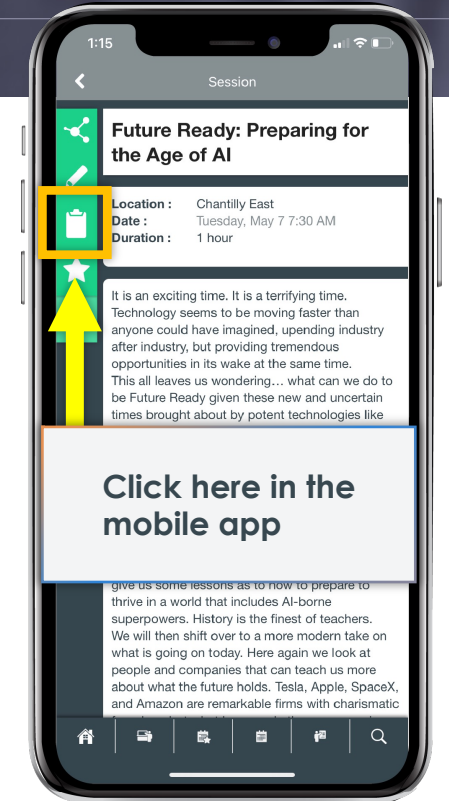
1:15

Session

Future Ready: Preparing for the Age of AI

Location : Chantilly East
Date : Tuesday, May 7 7:30 AM
Duration : 1 hour

It is an exciting time. It is a terrifying time. Technology seems to be moving faster than anyone could have imagined, upending industry after industry, but providing tremendous opportunities in its wake at the same time.
This all leaves us wondering… what can we do to be Future Ready given these new and uncertain times brought about by potent technologies like

Click here in the mobile app

give us some lessons as to how to prepare to thrive in a world that includes AI-borne superpowers. History is the finest of teachers.
We will then shift over to a more modern take on what is going on today. Here again we look at people and companies that can teach us more about what the future holds. Tesla, Apple, SpaceX, and Amazon are remarkable firms with charismatic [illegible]